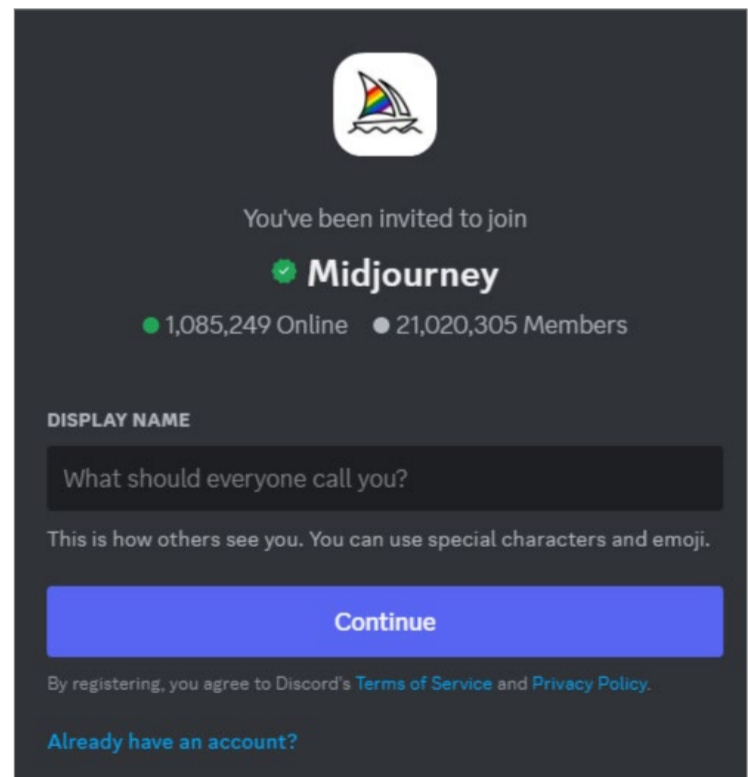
You've been invited to join

Midjourney

1,085,249 Online 21,020,305 Members

DISPLAY NAME

What should everyone call you?

This is how others see you. You can use special characters and emoji.

Continue

By registering, you agree to Discord's Terms of Service and Privacy Policy.

Already have an account?